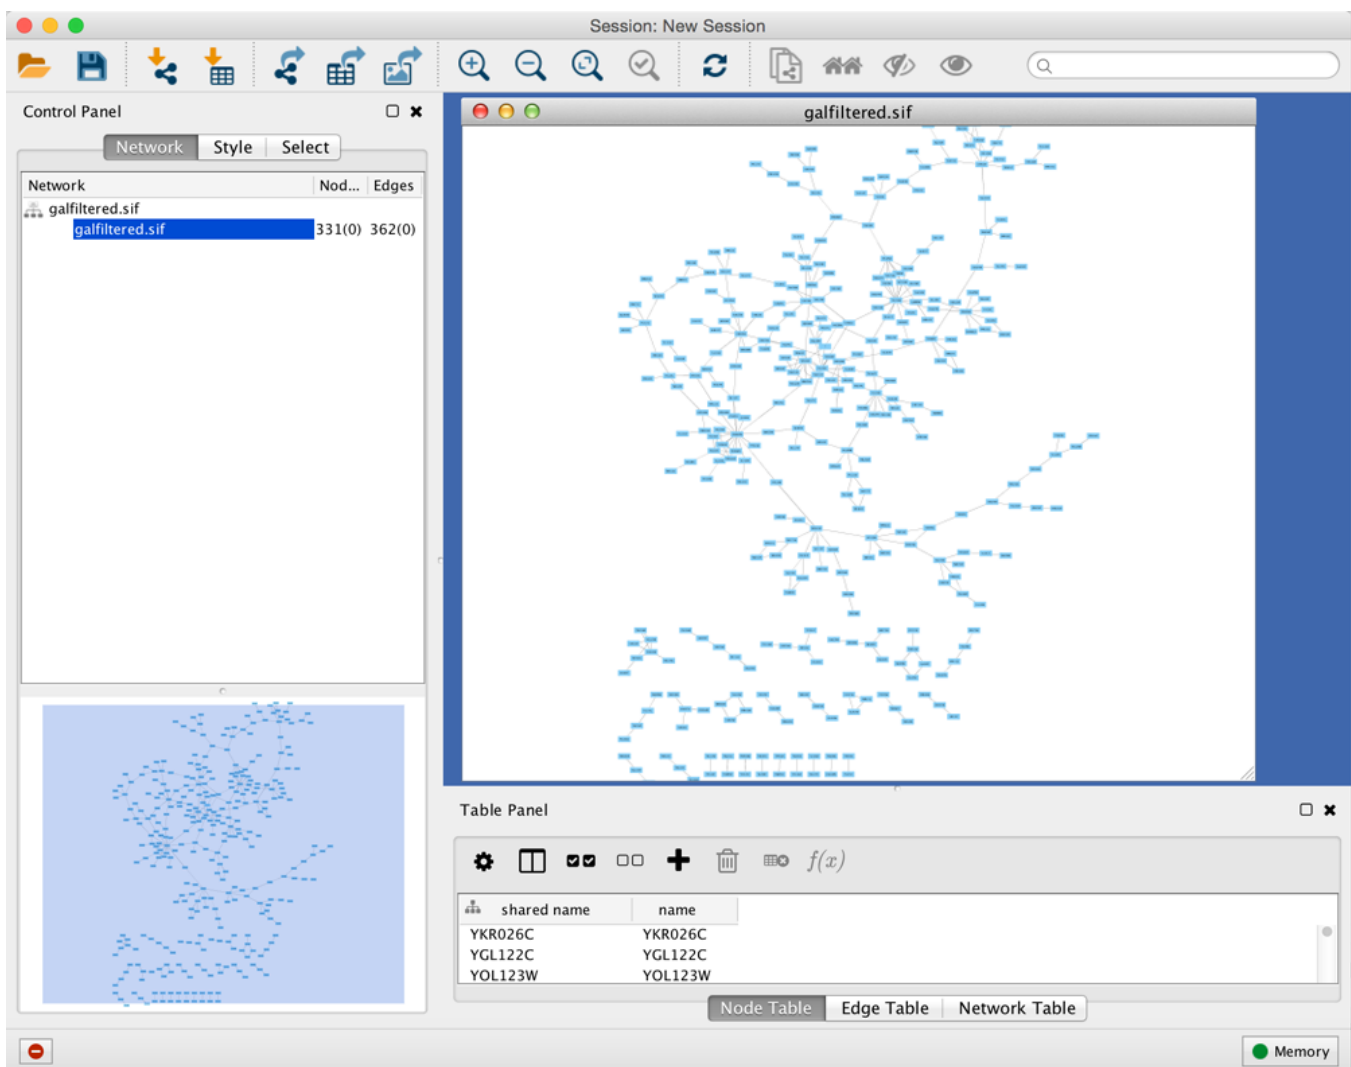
Session: New Session

Control Panel

Network | Style | Select

| Network | Nod... | Edges |
|---|---|---|
| galfiltered.sif | | |
| galfiltered.sif | 331(0) | 362(0) |

galfiltered.sif

Table Panel

$f(x)$

| shared name | name |
|---|---|
| YKR026C | YKR026C |
| YGL122C | YGL122C |
| YOL123W | YOL123W |

Node Table | Edge Table | Network Table

Memory